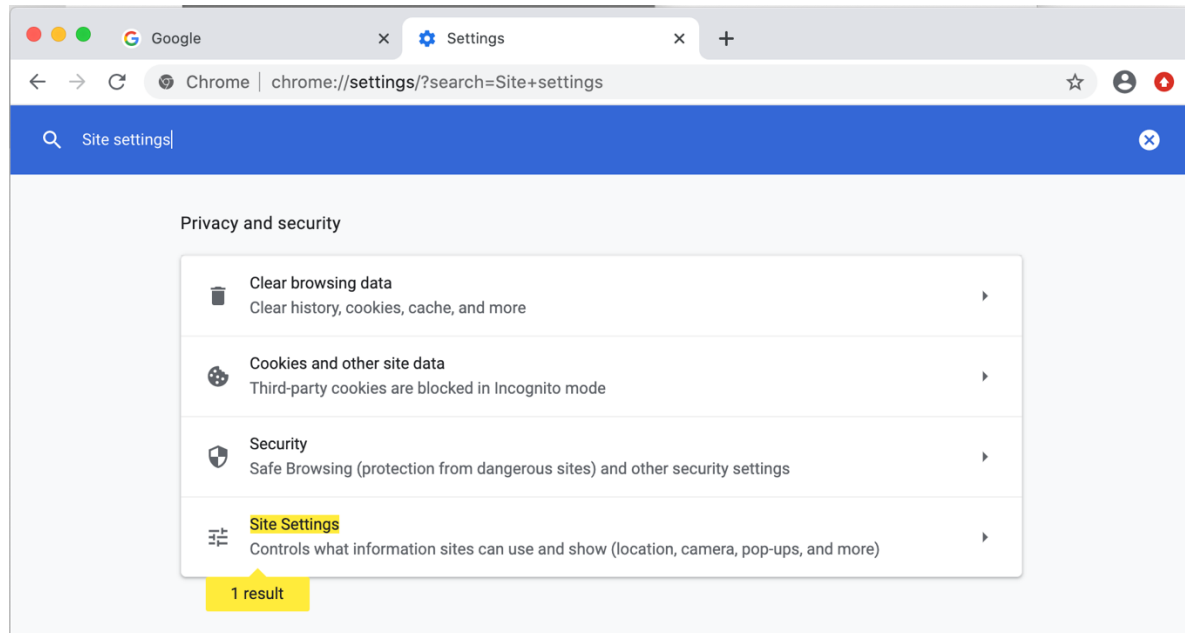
Google
Settings
Chrome | chrome://settings/?search=Site+settings

Site settings

Privacy and security

Clear browsing data
Clear history, cookies, cache, and more

Cookies and other site data
Third-party cookies are blocked in Incognito mode

Security
Safe Browsing (protection from dangerous sites) and other security settings

Site Settings
Controls what information sites can use and show (location, camera, pop-ups, and more)

1 result